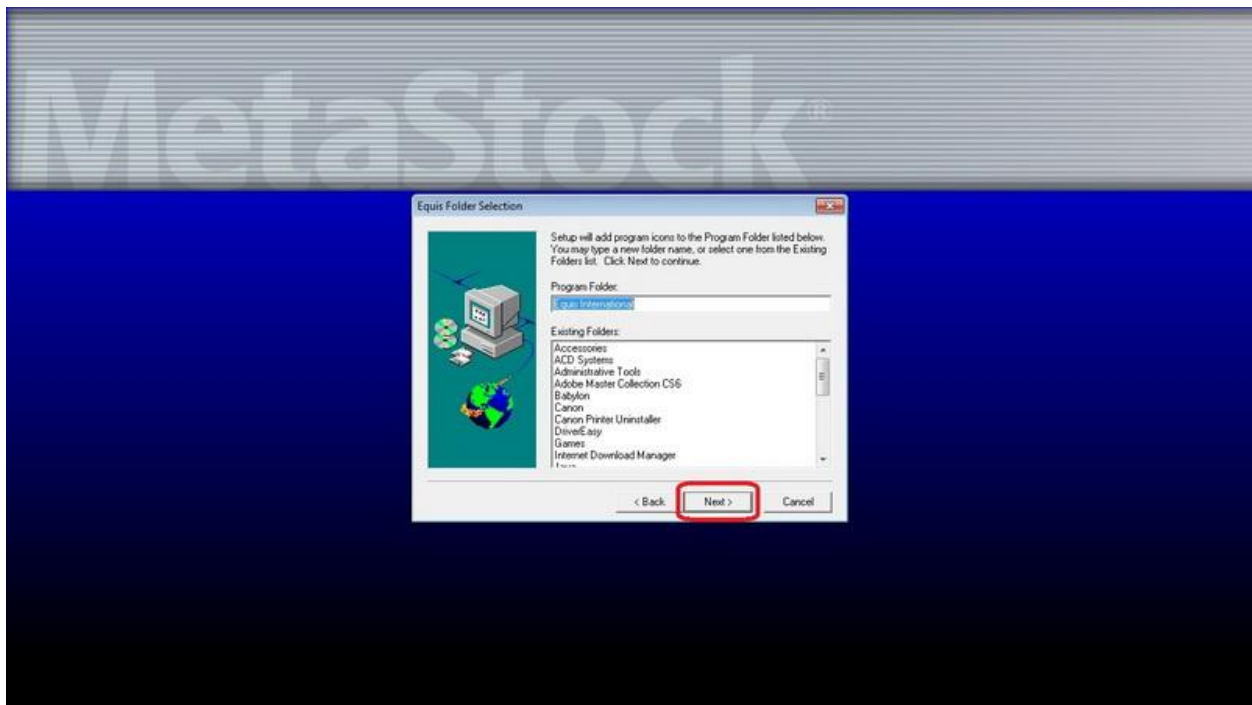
MetaStock®

Equis Folder Selection

Setup will add program icons to the Program Folder listed below. You may type a new folder name, or select one from the Existing Folders list. Click Next to continue.

Program Folder:

Equis International

Existing Folders:

Accessories
ACD Systems
Administrative Tools
Adobe Master Collection CS6
Babylon
Canon
Canon Printer Uninstaller
DriverEasy
Games
Internet Download Manager
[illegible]

< Back

Next >

Cancel